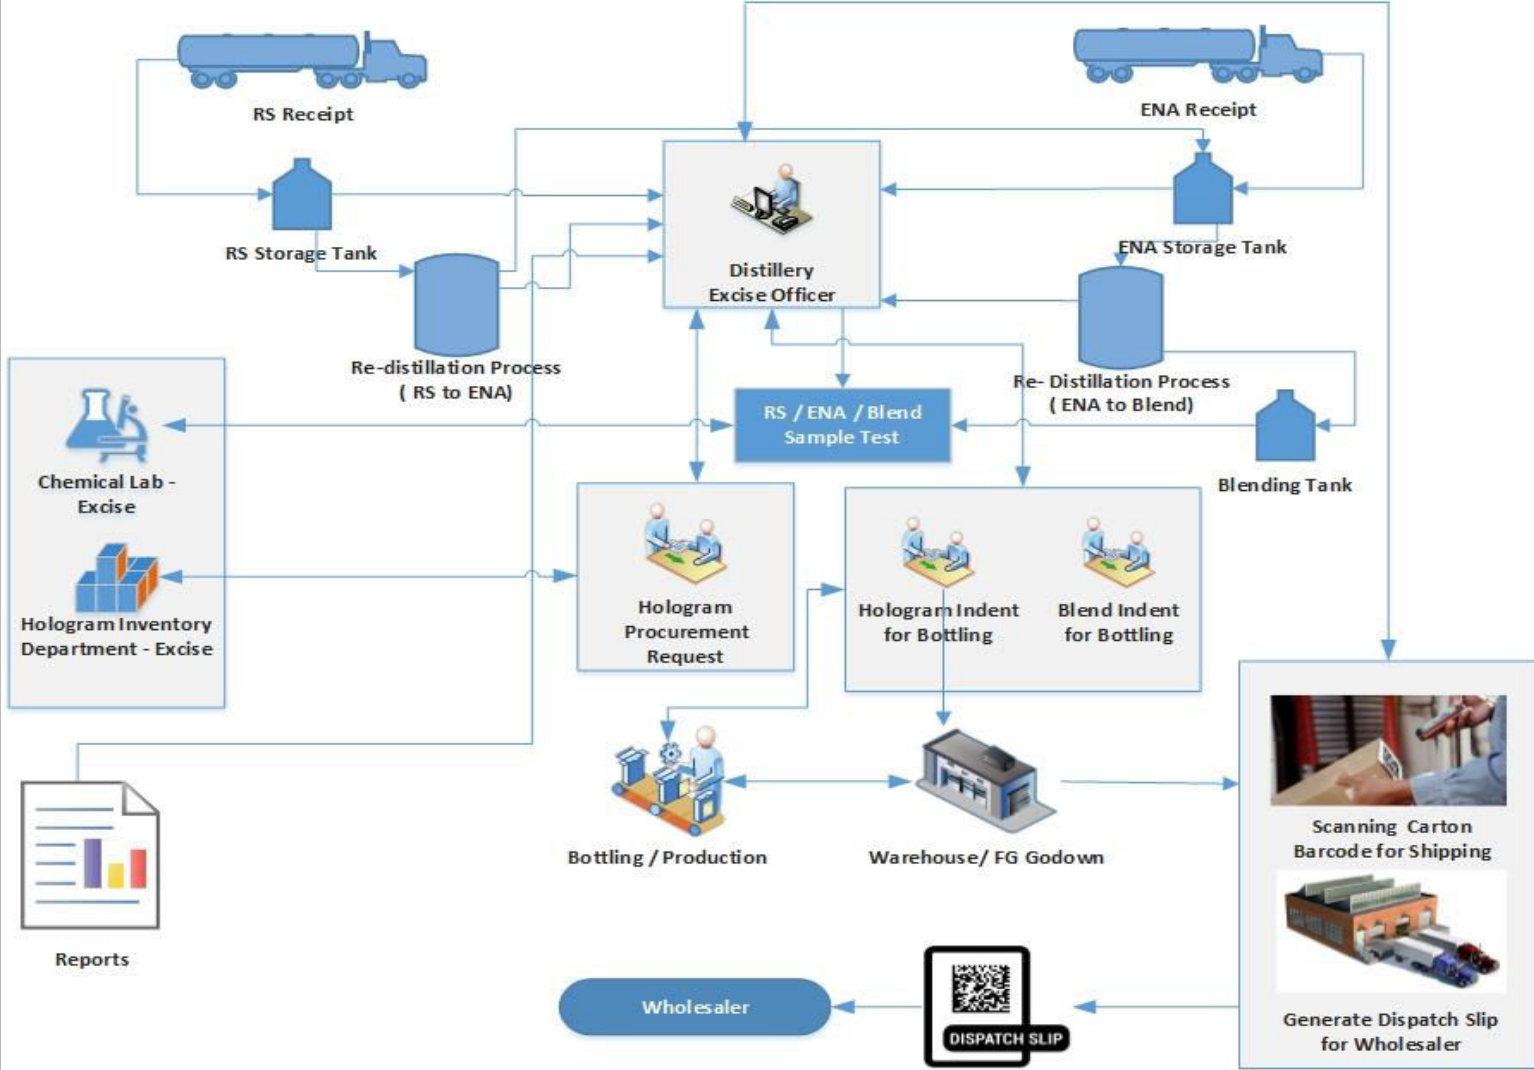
RS Receipt

ENA Receipt

RS Storage Tank

Distillery Excise Officer

ENA Storage Tank

Re-distillation Process ( RS to ENA)

Re- Distillation Process ( ENA to Blend)

RS / ENA / Blend Sample Test

Blending Tank

Chemical Lab - Excise

Hologram Inventory Department - Excise

Hologram Procurement Request

Hologram Indent for Bottling

Blend Indent for Bottling

Bottling / Production

Warehouse/ FG Godown

Scanning Carton Barcode for Shipping

Generate Dispatch Slip for Wholesaler

Reports

Wholesaler

DISPATCH SLIP